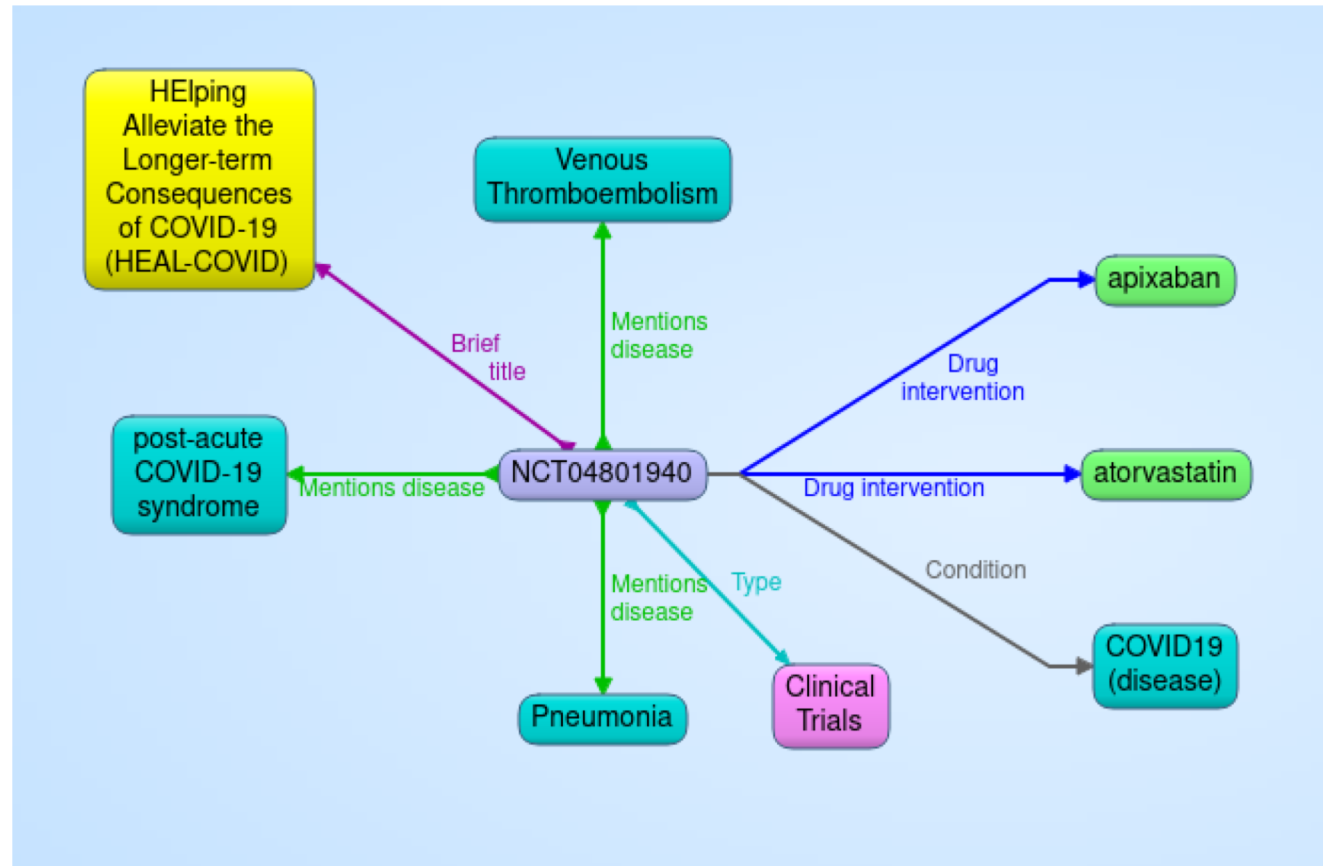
HElping Alleviate the Longer-term Consequences of COVID-19 (HEAL-COVID)

Venous Thromboembolism

Brief title

Mentions disease

apixaban

Drug intervention

post-acute COVID-19 syndrome

Mentions disease

NCT04801940

Drug intervention

atorvastatin

Condition

Mentions disease

Type

COVID19 (disease)

Pneumonia

Clinical Trials